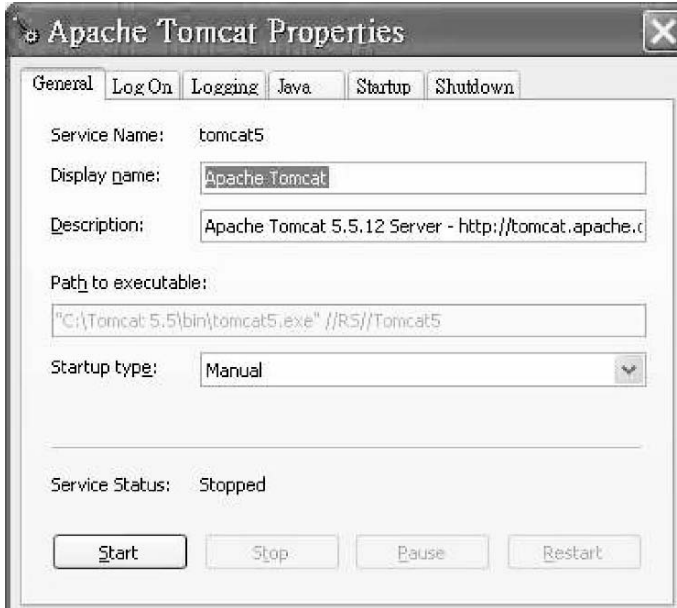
Apache Tomcat Properties

General | Log On | Logging | Java | Startup | Shutdown

Service Name: tomcat5

Display name: Apache Tomcat

Description: Apache Tomcat 5.5.12 Server - http://tomcat.apache.c

Path to executable:

"C:\Tomcat 5.5\bin\tomcat5.exe" //RS//Tomcat5

Startup type: Manual

Service Status: Stopped

Start | Stop | Pause | Restart